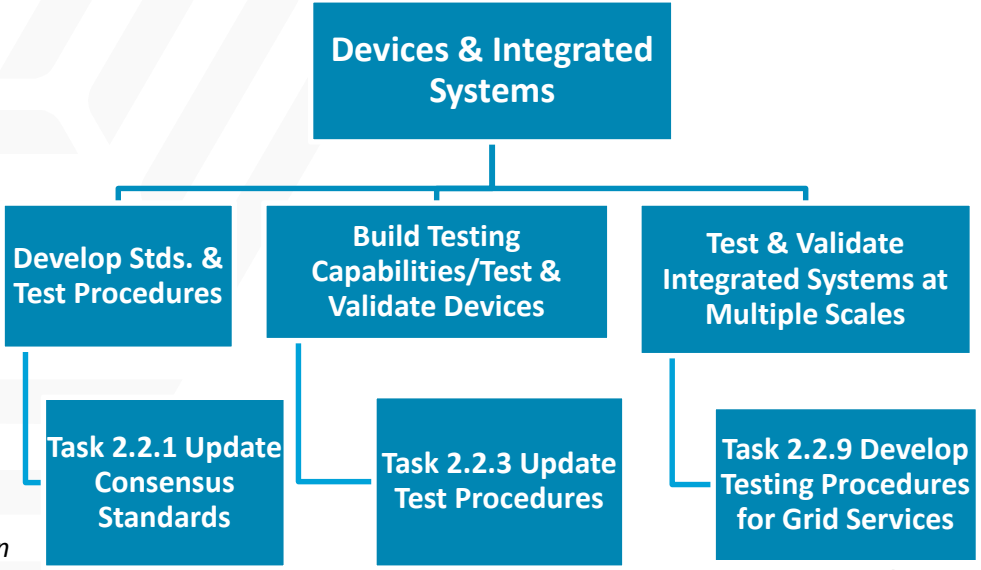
Devices & Integrated Systems

Develop Stds. & Test Procedures

Build Testing Capabilities/Test & Validate Devices

Test & Validate Integrated Systems at Multiple Scales

Task 2.2.1 Update Consensus Standards

Task 2.2.3 Update Test Procedures

Task 2.2.9 Develop Testing Procedures for Grid Services

n